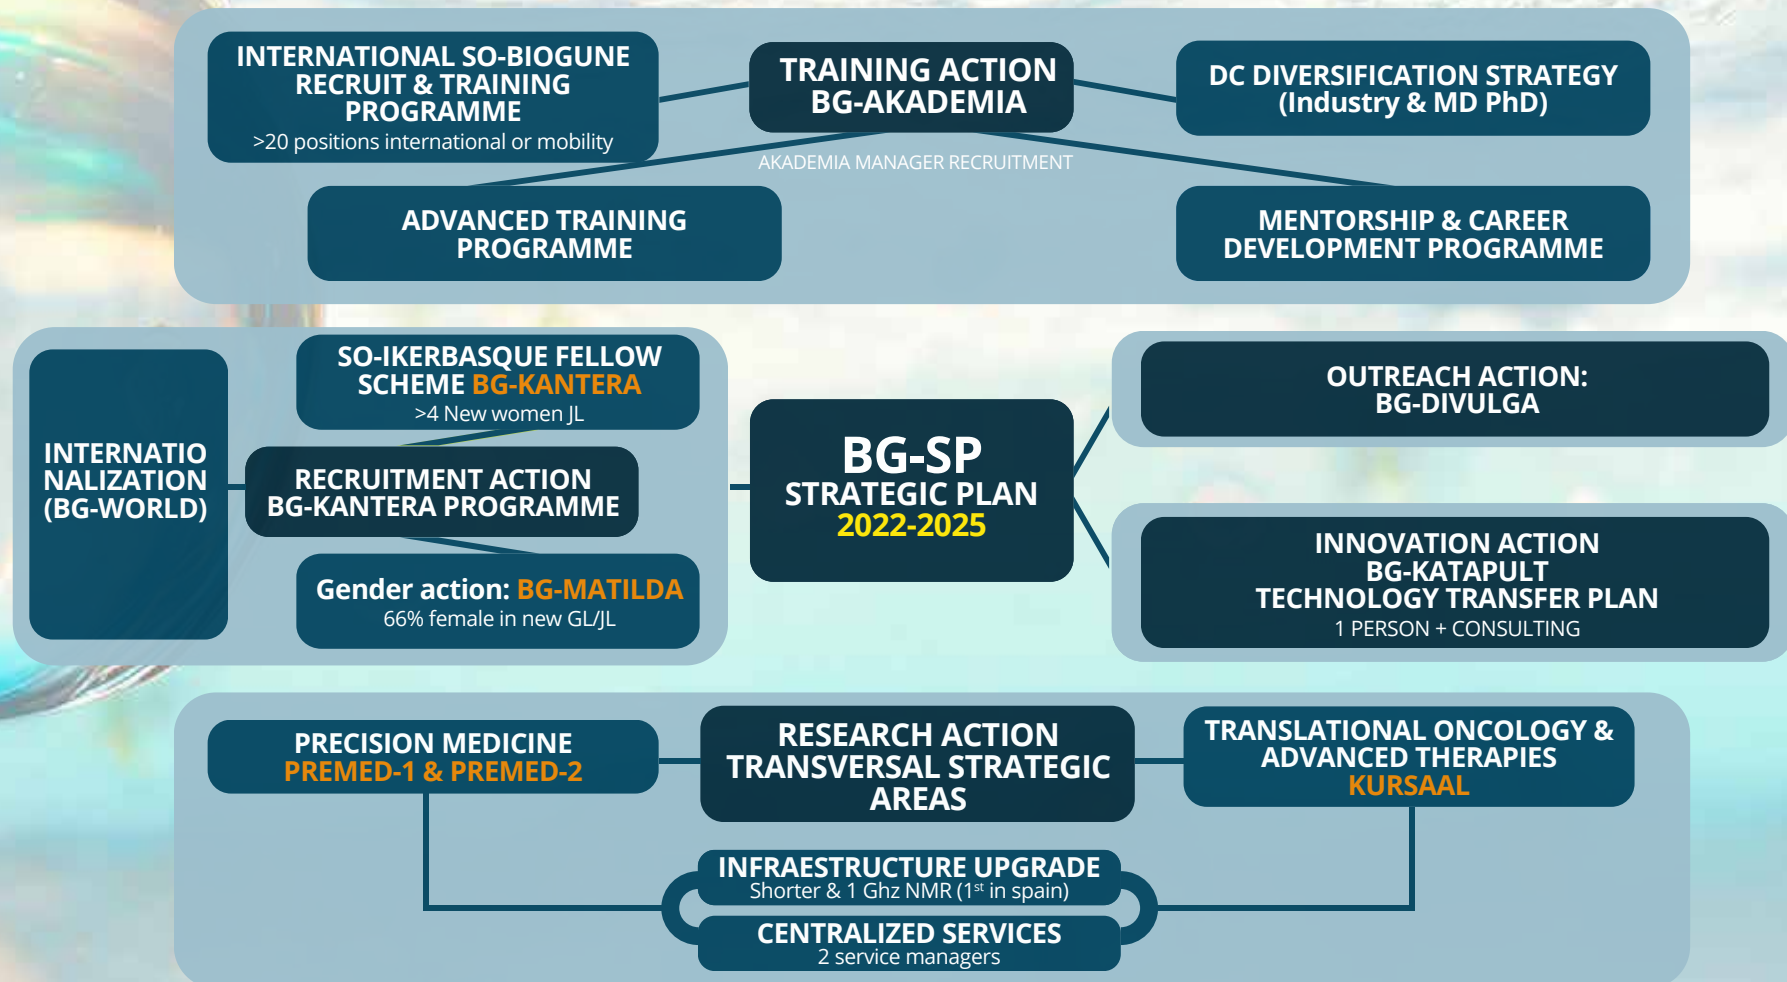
INTERNATIONAL SO-BIOGUNE RECRUIT & TRAINING PROGRAMME
>20 positions international or mobility

TRAINING ACTION
BG-AKADEMIA

DC DIVERSIFICATION STRATEGY (Industry & MD PhD)

AKADEMIA MANAGER RECRUITMENT

ADVANCED TRAINING PROGRAMME

MENTORSHIP & CAREER DEVELOPMENT PROGRAMME

INTERNATIONALIZATION (BG-WORLD)

SO-IKERBASQUE FELLOW SCHEME BG-KANTERA
>4 New women JL

RECRUITMENT ACTION
BG-KANTERA PROGRAMME

Gender action: BG-MATILDA
66% female in new GL/JL

BG-SP
STRATEGIC PLAN
2022-2025

OUTREACH ACTION:
BG-DIVULGA

INNOVATION ACTION
BG-KATAPULT
TECHNOLOGY TRANSFER PLAN
1 PERSON + CONSULTING

PRECISION MEDICINE
PREMED-1 & PREMED-2

RESEARCH ACTION
TRANSVERSAL STRATEGIC AREAS

TRANSLATIONAL ONCOLOGY & ADVANCED THERAPIES
KURSAAL

INFRAESTRUCTURE UPGRADE
Shorter & 1 Ghz NMR (1$^{st}$ in spain)

CENTRALIZED SERVICES
2 service managers